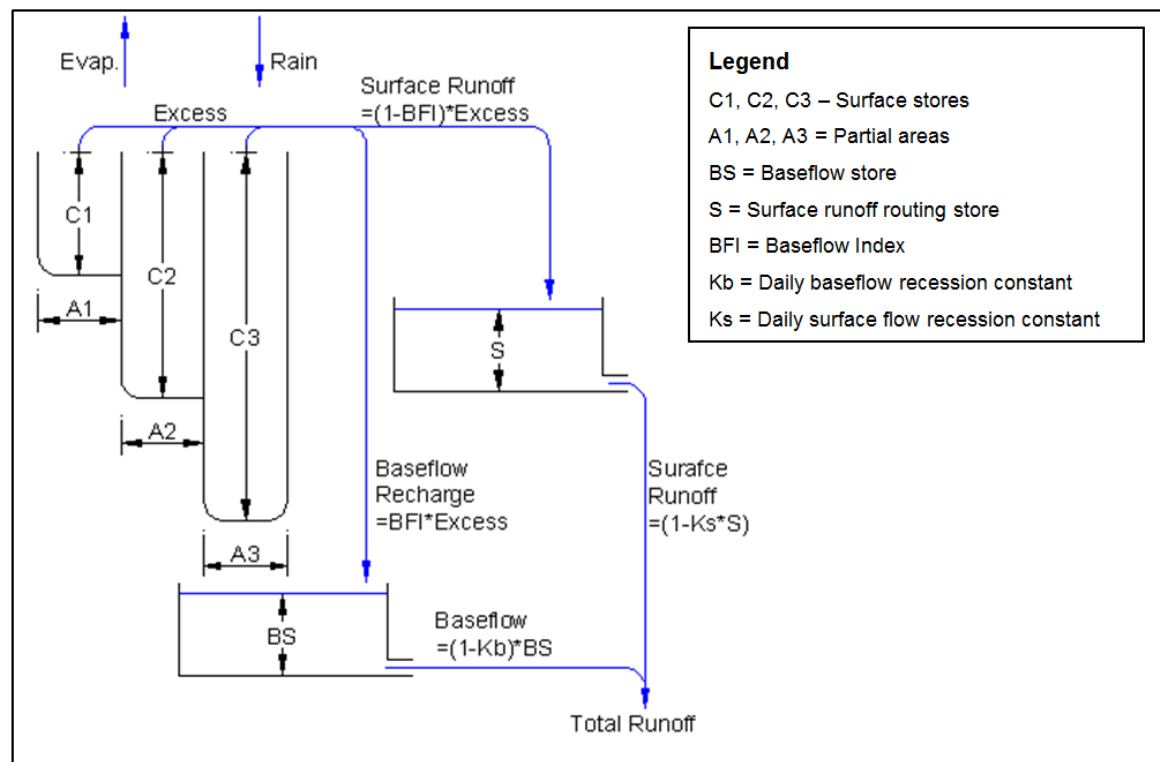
Evap.

Rain

Surface Runoff
=(1-BFI)*Excess

Excess

C1

C2

C3

A1

A2

A3

S

Baseflow
Recharge
=BFI*Excess

Surafce
Runoff
=(1-Ks*S)

BS

Baseflow
=(1-Kb)*BS

Total Runoff

Legend

C1, C2, C3 – Surface stores

A1, A2, A3 = Partial areas

BS = Baseflow store

S = Surface runoff routing store

BFI = Baseflow Index

Kb = Daily baseflow recession constant

Ks = Daily surface flow recession constant